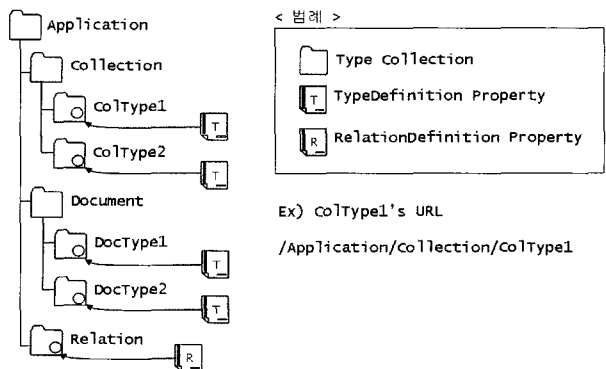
Application

Collection

ColType1

T

ColType2

T

Document

DocType1

T

DocType2

T

Relation

R

< 범례 >

Type Collection

T TypeDefinition Property

R RelationDefinition Property

Ex) ColType1's URL

/Application/Collection/ColType1